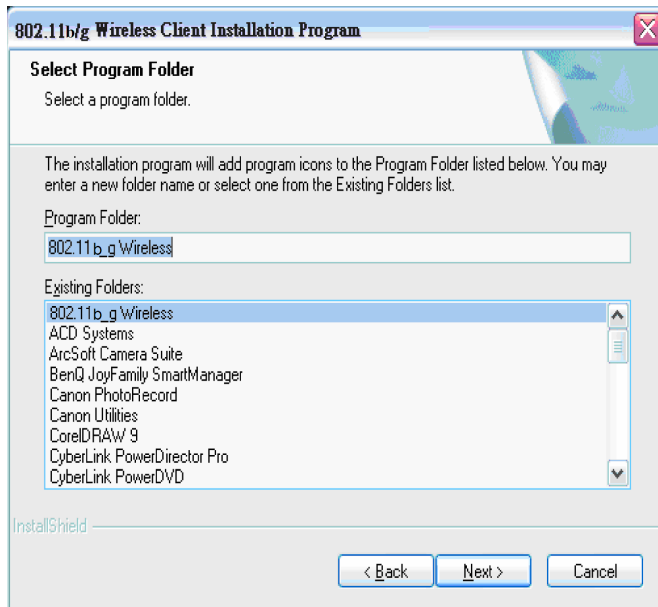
802.11b/g Wireless Client Installation Program

Select Program Folder

Select a program folder.

The installation program will add program icons to the Program Folder listed below. You may enter a new folder name or select one from the Existing Folders list.

Program Folder:

802.11b_g Wireless

Existing Folders:

802.11b_g Wireless
ACD Systems
ArcSoft Camera Suite
BenQ JoyFamily SmartManager
Canon PhotoRecord
Canon Utilities
CorelDRAW 9
CyberLink PowerDirector Pro
CyberLink PowerDVD

InstallShield

< Back | Next > | Cancel